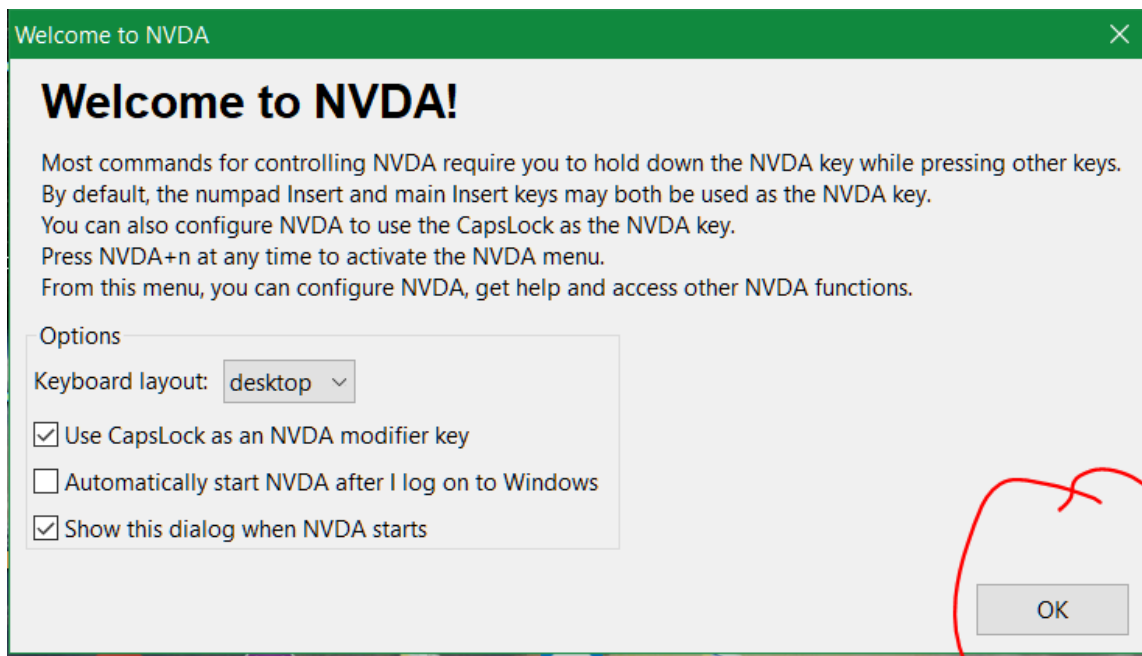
Welcome to NVDA

Welcome to NVDA!

Most commands for controlling NVDA require you to hold down the NVDA key while pressing other keys.
By default, the numpad Insert and main Insert keys may both be used as the NVDA key.
You can also configure NVDA to use the CapsLock as the NVDA key.
Press NVDA+n at any time to activate the NVDA menu.
From this menu, you can configure NVDA, get help and access other NVDA functions.

Options

Keyboard layout: desktop

Use CapsLock as an NVDA modifier key

Automatically start NVDA after I log on to Windows

Show this dialog when NVDA starts

OK